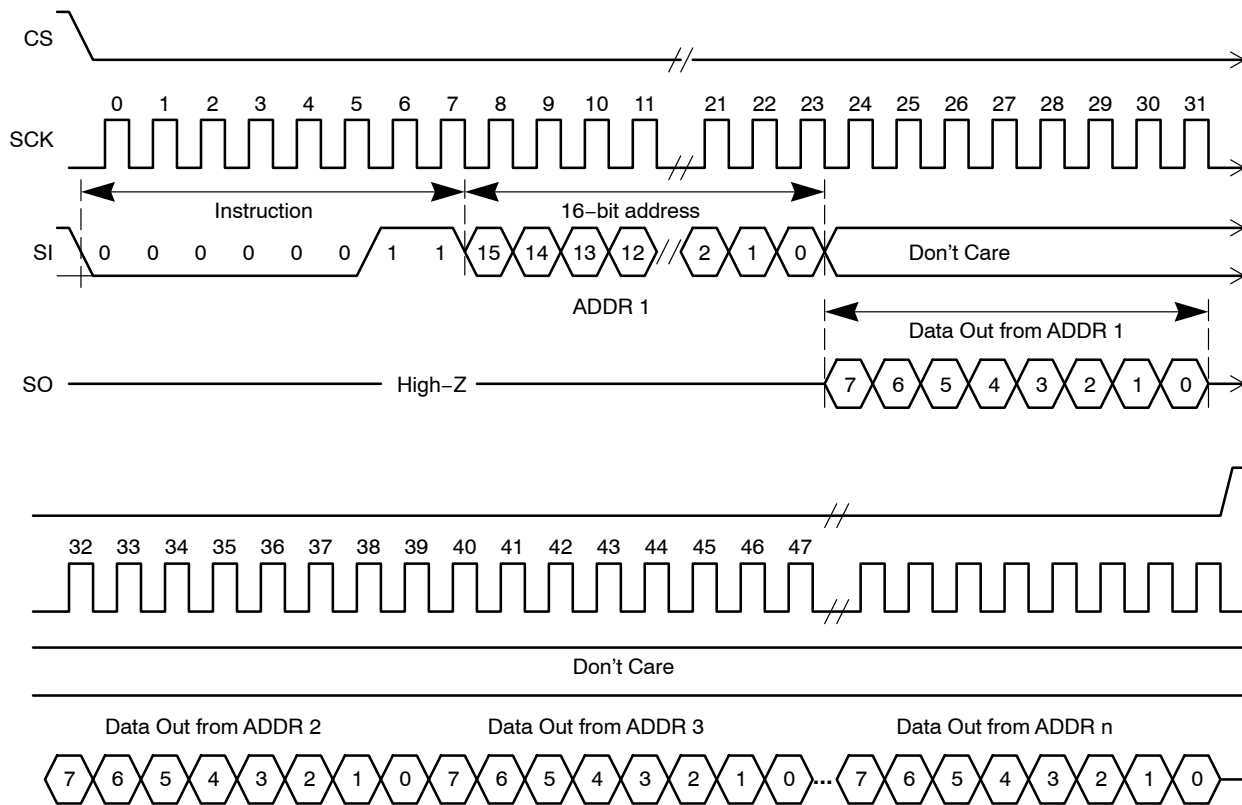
CS

0 1 2 3 4 5 6 7 8 9 10 11 21 22 23 24 25 26 27 28 29 30 31

SCK

Instruction

16−bit address

SI 0 0 0 0 0 0 1 1 15 14 13 12 2 1 0 Don’t Care

ADDR 1

Data Out from ADDR 1

SO High−Z 7 6 5 4 3 2 1 0

32 33 34 35 36 37 38 39 40 41 42 43 44 45 46 47

Don’t Care

Data Out from ADDR 2

Data Out from ADDR 3

Data Out from ADDR n

7 6 5 4 3 2 1 0 7 6 5 4 3 2 1 0 ... 7 6 5 4 3 2 1 0